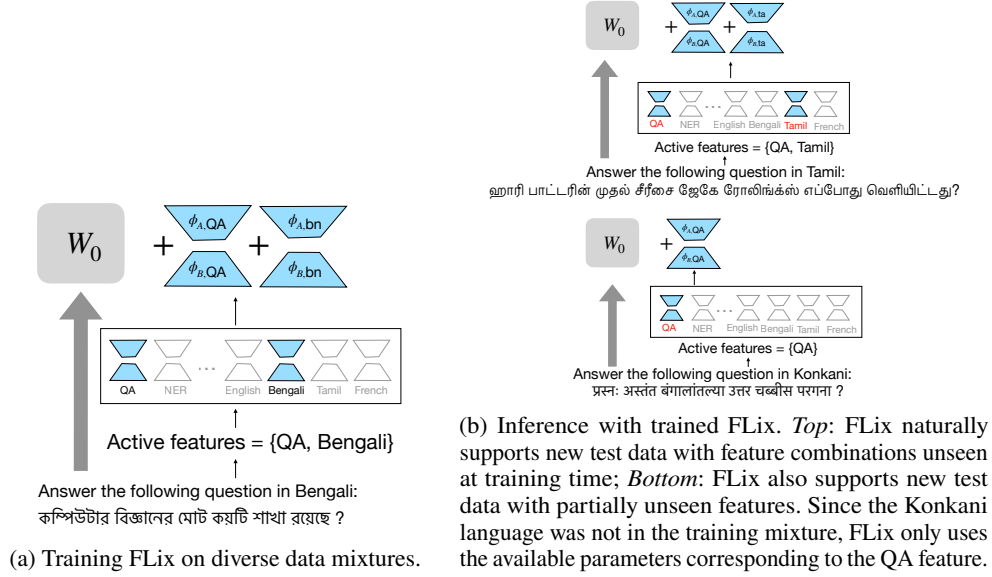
$W_0$ + $\phi_{A,\text{QA}}$ $\phi_{B,\text{QA}}$ + $\phi_{A,\text{bn}}$ $\phi_{B,\text{bn}}$

QA NER ... English Bengali Tamil French

Active features = {QA, Bengali}

Answer the following question in Bengali:
কম্পিউটার বিজ্ঞানের মোট কয়টি শাখা রয়েছে ?

(a) Training FLix on diverse data mixtures.

$W_0$ + $\phi_{A,\text{QA}}$ $\phi_{B,\text{QA}}$ + $\phi_{A,\text{ta}}$ $\phi_{B,\text{ta}}$

QA NER ... English Bengali Tamil French

Active features = {QA, Tamil}

Answer the following question in Tamil:
ஹாரி பாட்டரின் முதல் சீரிசை ஜேகே ரோலிங்க்ஸ் எப்போது வெளியிட்டது?

$W_0$ + $\phi_{A,\text{QA}}$ $\phi_{B,\text{QA}}$

QA NER ... English Bengali Tamil French

Active features = {QA}

Answer the following question in Konkani:
प्रस्न: अस्तंत बंगालांतल्या उत्तर चब्बीस परगना ?

(b) Inference with trained FLix. *Top*: FLix naturally supports new test data with feature combinations unseen at training time; *Bottom*: FLix also supports new test data with partially unseen features. Since the Konkani language was not in the training mixture, FLix only uses the available parameters corresponding to the QA feature.